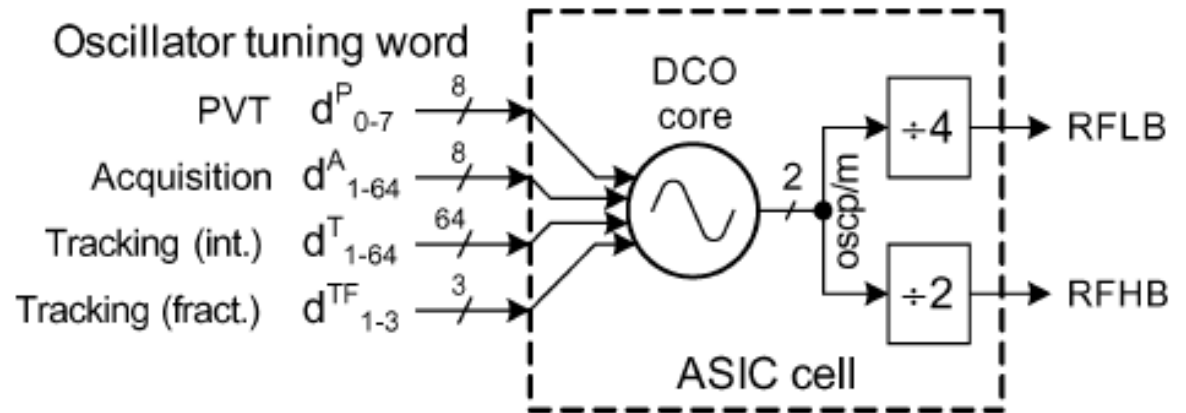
Oscillator tuning word

PVT $d^{P}_{0-7}$ 8

Acquisition $d^{A}_{1-64}$ 8

Tracking (int.) $d^{T}_{1-64}$ 64

Tracking (fract.) $d^{TF}_{1-3}$ 3

DCO core

2

oscp/m

$\div 4$

RFLB

$\div 2$

RFHB

ASIC cell